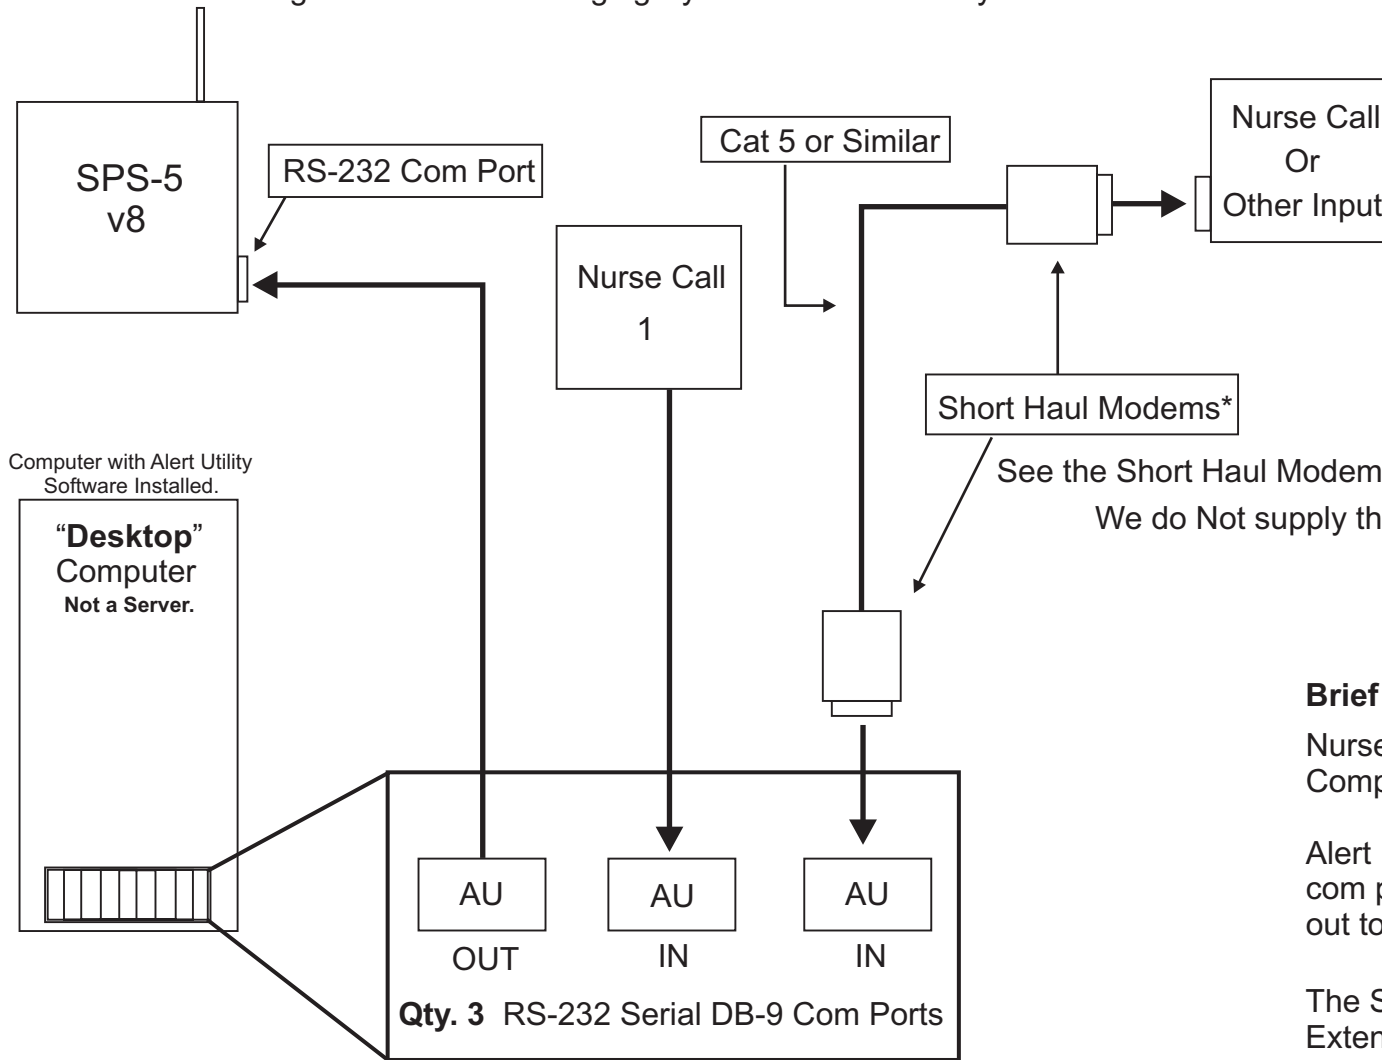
SPS-5
v8

RS-232 Com Port

Cat 5 or Similar

Nurse Call
Or
Other Input

Nurse Call
1

Short Haul Modems*

See the Short Haul Modem

We do Not supply th

Computer with Alert Utility Software Installed.

"Desktop" Computer
Not a Server.

Brief

Nurse
Comp

Alert
com p
out to

The S
Exten

AU
OUT

AU
IN

AU
IN

Qty. 3 RS-232 Serial DB-9 Com Ports